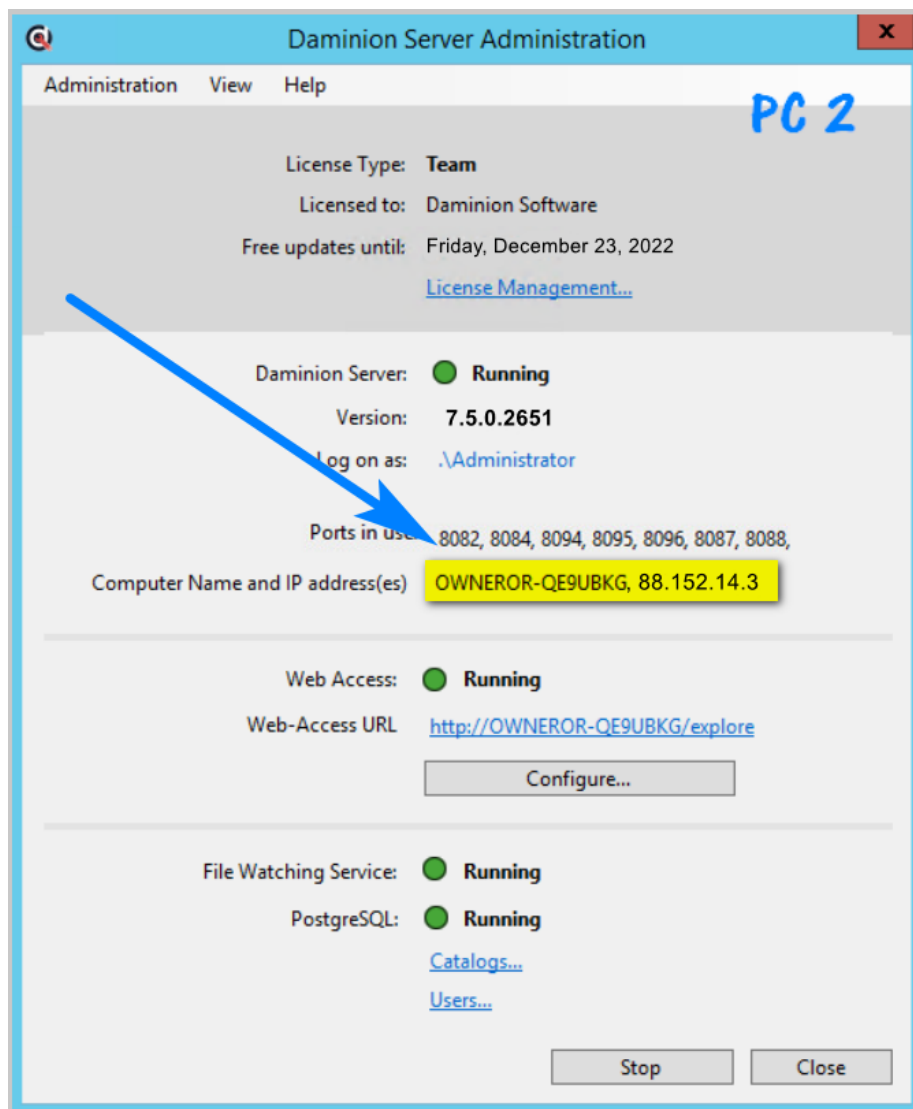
Daminion Server Administration

x

Administration View Help

PC 2

License Type: Team

Licensed to: Daminion Software

Free updates until: Friday, December 23, 2022

License Management...

Daminion Server: Running

Version: 7.5.0.2651

Log on as: .\Administrator

Ports in use: 8082, 8084, 8094, 8095, 8096, 8087, 8088,

Computer Name and IP address(es) OWNEROR-QE9UBKG, 88.152.14.3

Web Access: Running

Web-Access URL http://OWNEROR-QE9UBKG/explore

Configure...

File Watching Service: Running

PostgreSQL: Running

Catalogs...

Users...

Stop Close